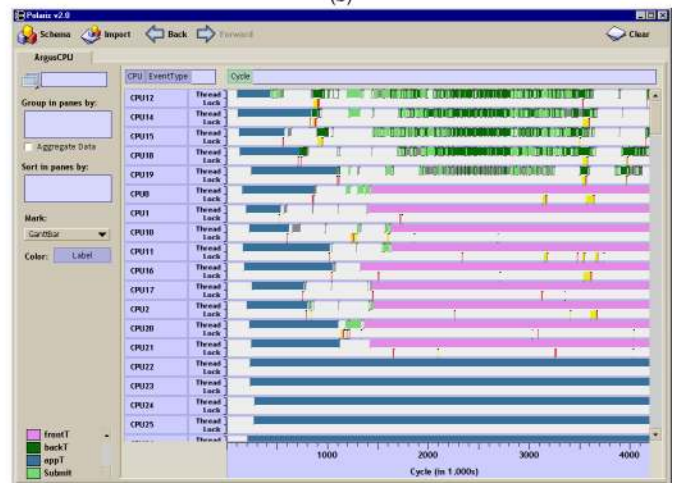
(c)

Polaris v2.0

Schema Import Back Forward Clear

ArgusCPU

Group in panes by:

Aggregate Data

Sort in panes by:

Mark:

GanttBar

Color: Label

CPU EventType Cycle

| | | |
|---|---|---|
| CPU12 | Thread Lock | |
| CPU14 | Thread Lock | |
| CPU15 | Thread Lock | |
| CPU18 | Thread Lock | |
| CPU19 | Thread Lock | |
| CPU0 | Thread Lock | |
| CPU1 | Thread Lock | |
| CPU10 | Thread Lock | |
| CPU11 | Thread Lock | |
| CPU16 | Thread Lock | |
| CPU17 | Thread Lock | |
| CPU2 | Thread Lock | |
| CPU20 | Thread Lock | |
| CPU21 | Thread Lock | |
| CPU22 | Thread Lock | |
| CPU23 | Thread Lock | |
| CPU24 | Thread Lock | |
| CPU25 | Thread Lock | |

1000 2000 3000 4000

Cycle (in 1,000s)

frontT
backT
appT
Submit